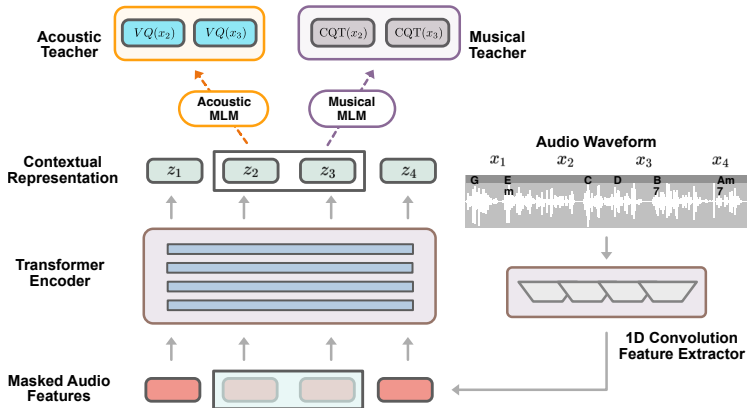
Acoustic Teacher

$VQ(x_2)$ $VQ(x_3)$

$\mathrm{CQT}(x_2)$ $\mathrm{CQT}(x_3)$

Musical Teacher

Acoustic MLM

Musical MLM

Contextual Representation

$z_1$ $z_2$ $z_3$ $z_4$

Audio Waveform

$x_1$ $x_2$ $x_3$ $x_4$

G Em C D B7 Am7

Transformer Encoder

1D Convolution Feature Extractor

Masked Audio Features